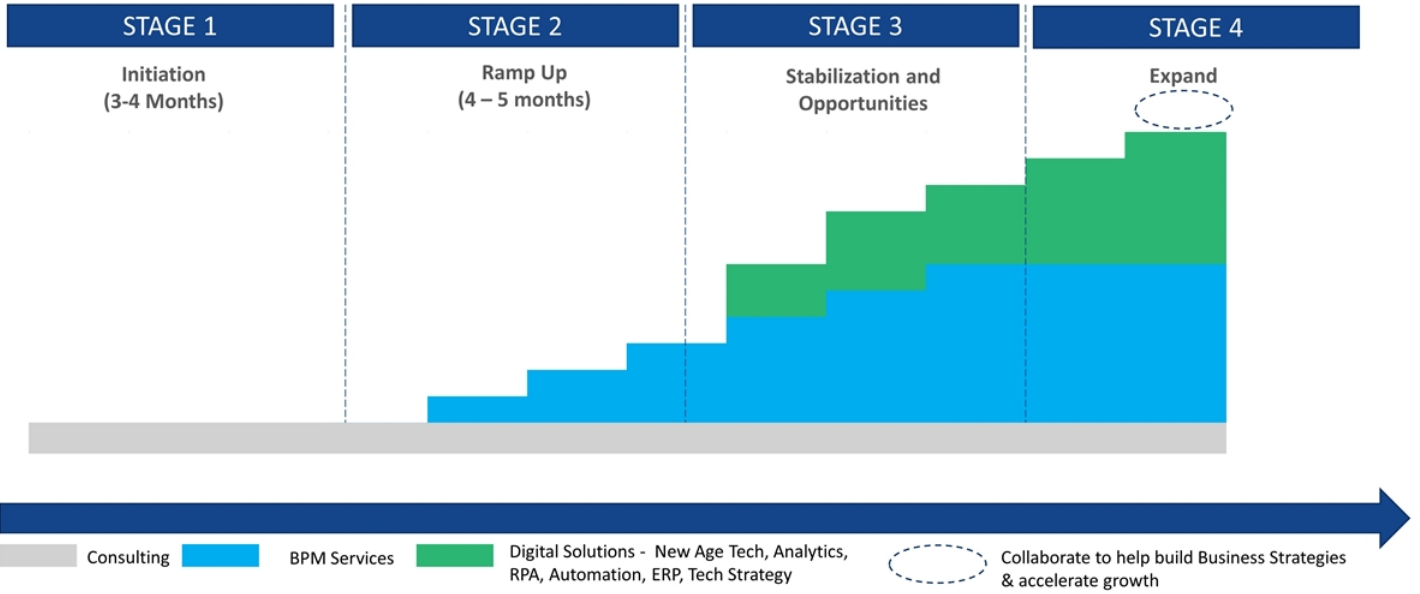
STAGE 1

Initiation
(3-4 Months)

STAGE 2

Ramp Up
(4 – 5 months)

STAGE 3

Stabilization and Opportunities

STAGE 4

Expand

Consulting

BPM Services

Digital Solutions - New Age Tech, Analytics, RPA, Automation, ERP, Tech Strategy

Collaborate to help build Business Strategies & accelerate growth